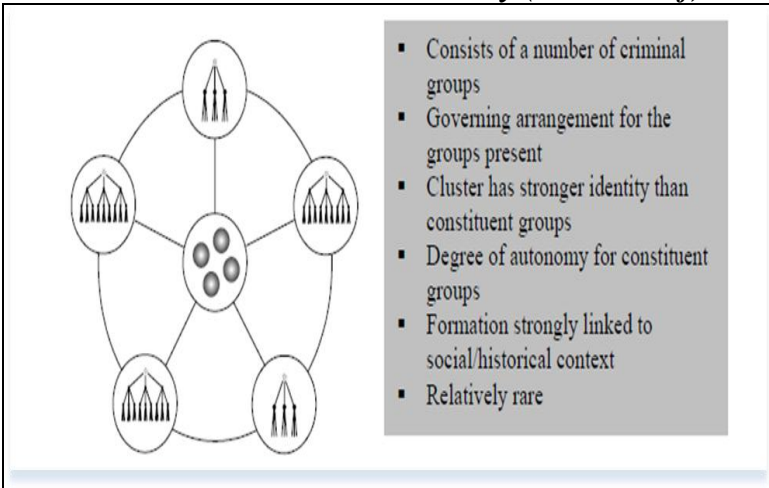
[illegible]

- Consists of a number of criminal groups
- Governing arrangement for the groups present
- Cluster has stronger identity than constituent groups
- Degree of autonomy for constituent groups
- Formation strongly linked to social/historical context
- Relatively rare